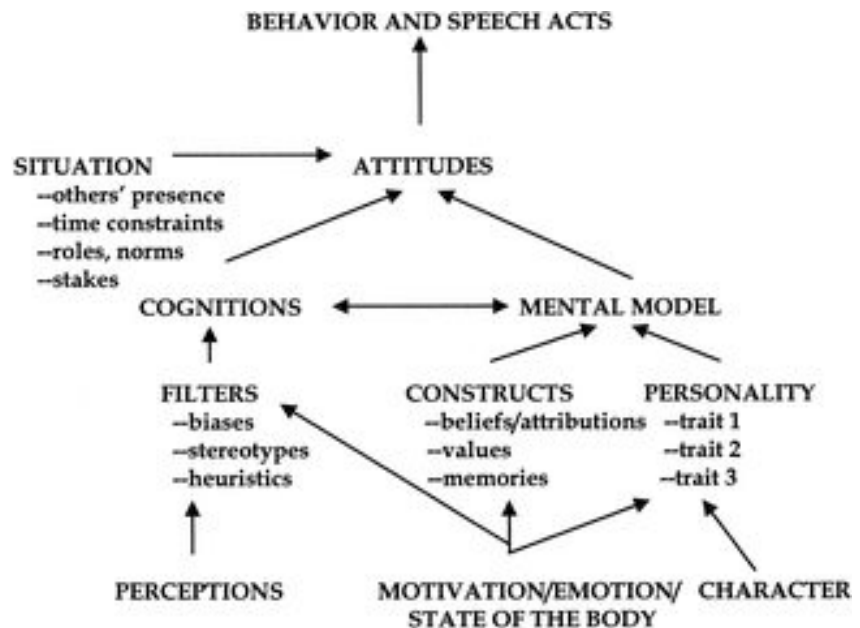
BEHAVIOR AND SPEECH ACTS

SITUATION
--others' presence
--time constraints
--roles, norms
--stakes

ATTITUDES

COGNITIONS

MENTAL MODEL

FILTERS
--biases
--stereotypes
--heuristics

CONSTRUCTS
--beliefs/attributions
--values
--memories

PERSONALITY
--trait 1
--trait 2
--trait 3

PERCEPTIONS

MOTIVATION/EMOTION/
STATE OF THE BODY

CHARACTER